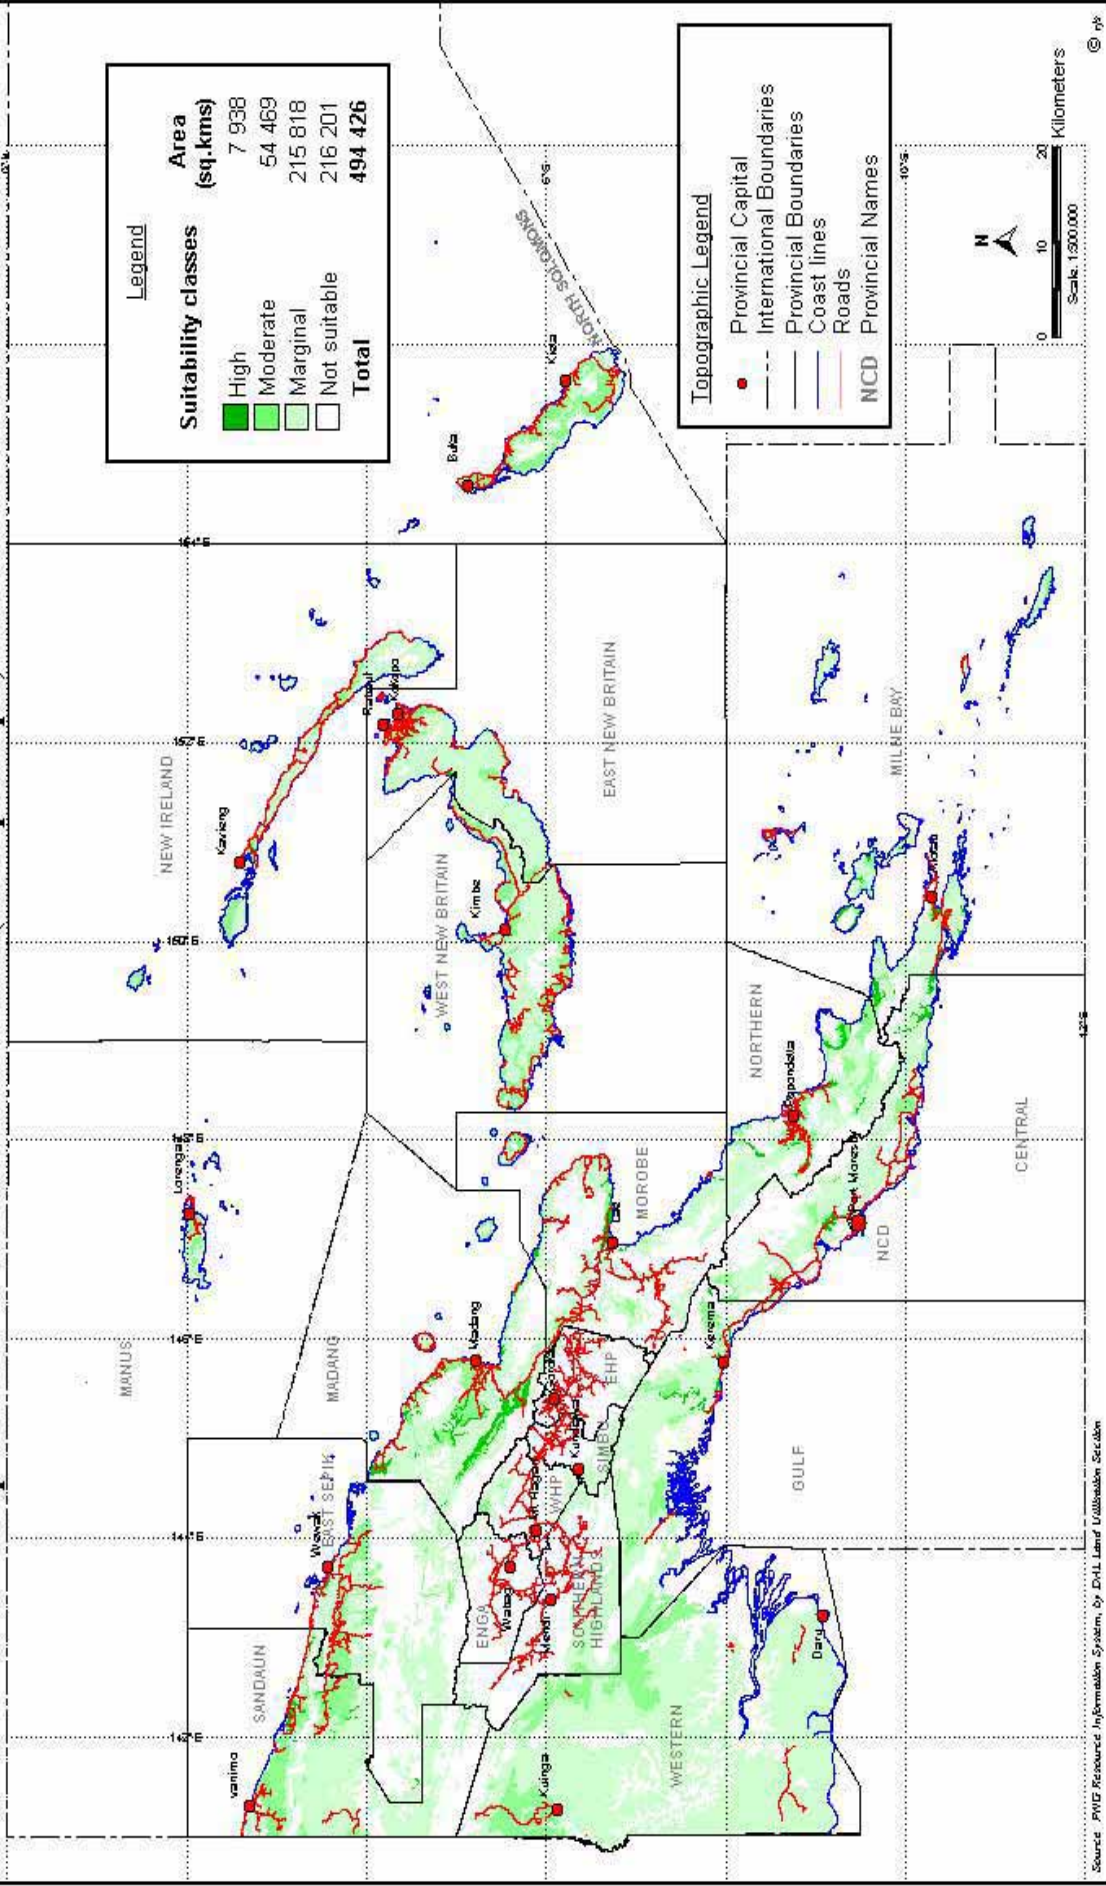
Legend

| Suitability classes | Area (sq.kms) |
|---|---|
| High | 7 938 |
| Moderate | 54 469 |
| Marginal | 215 818 |
| Not suitable | 216 201 |
| **Total** | **494 426** |

Topographic Legend
Provincial Capital
International Boundaries
Provincial Boundaries
Coast lines
Roads
NCD Provincial Names

N
0 10 20 Kilometers
Scale 1:500,000

NORTH SOLOMONS
Buka
Kieta
NEW IRELAND
Kavieng
Rabaul
Kokopo
EAST NEW BRITAIN
WEST NEW BRITAIN
Kimbe
MILNE BAY
Alotau
NORTHERN
Popondetta
CENTRAL
NCD
Port Moresby
MOROBE
Lae
MANUS
Lorengau
MADANG
Madang
EHP
Goroka
SIMBU
Kundiawa
WHP
Mt Hagen
EAST SEPIK
Wewak
ENGA
Wabag
SOUTHERN HIGHLANDS
Mendi
GULF
Kerema
WESTERN
Daru
Kiunga
SANDAUN
Vanimo

142°E
144°E
146°E
148°E
150°E
152°E
154°E
6°S
10°S
12°S

Source: PNG Resource Information System, by DAL Land Utilisation Section